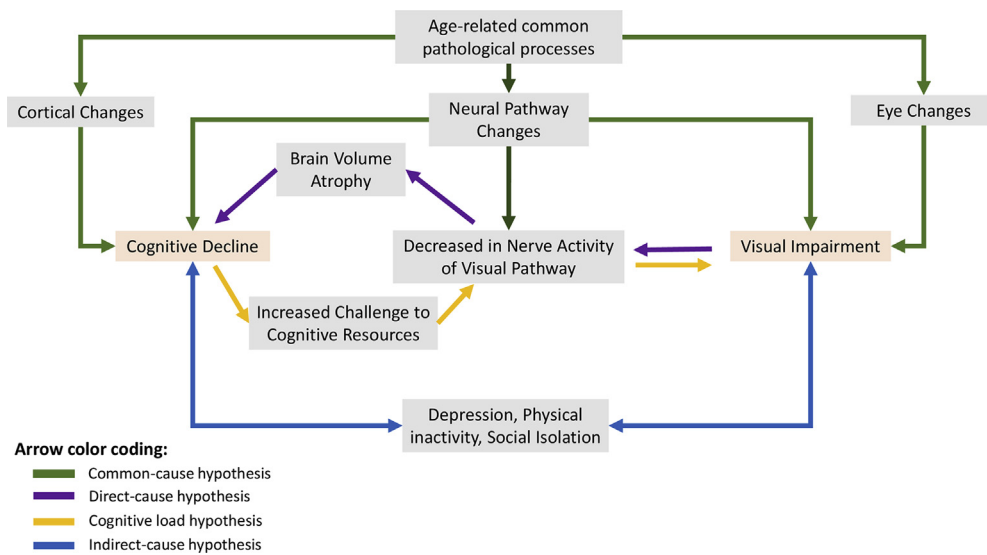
Age-related common pathological processes

Cortical Changes

Neural Pathway Changes

Eye Changes

Brain Volume Atrophy

Cognitive Decline

Decreased in Nerve Activity of Visual Pathway

Visual Impairment

Increased Challenge to Cognitive Resources

Depression, Physical inactivity, Social Isolation

Arrow color coding:

Common-cause hypothesis

Direct-cause hypothesis

Cognitive load hypothesis

Indirect-cause hypothesis